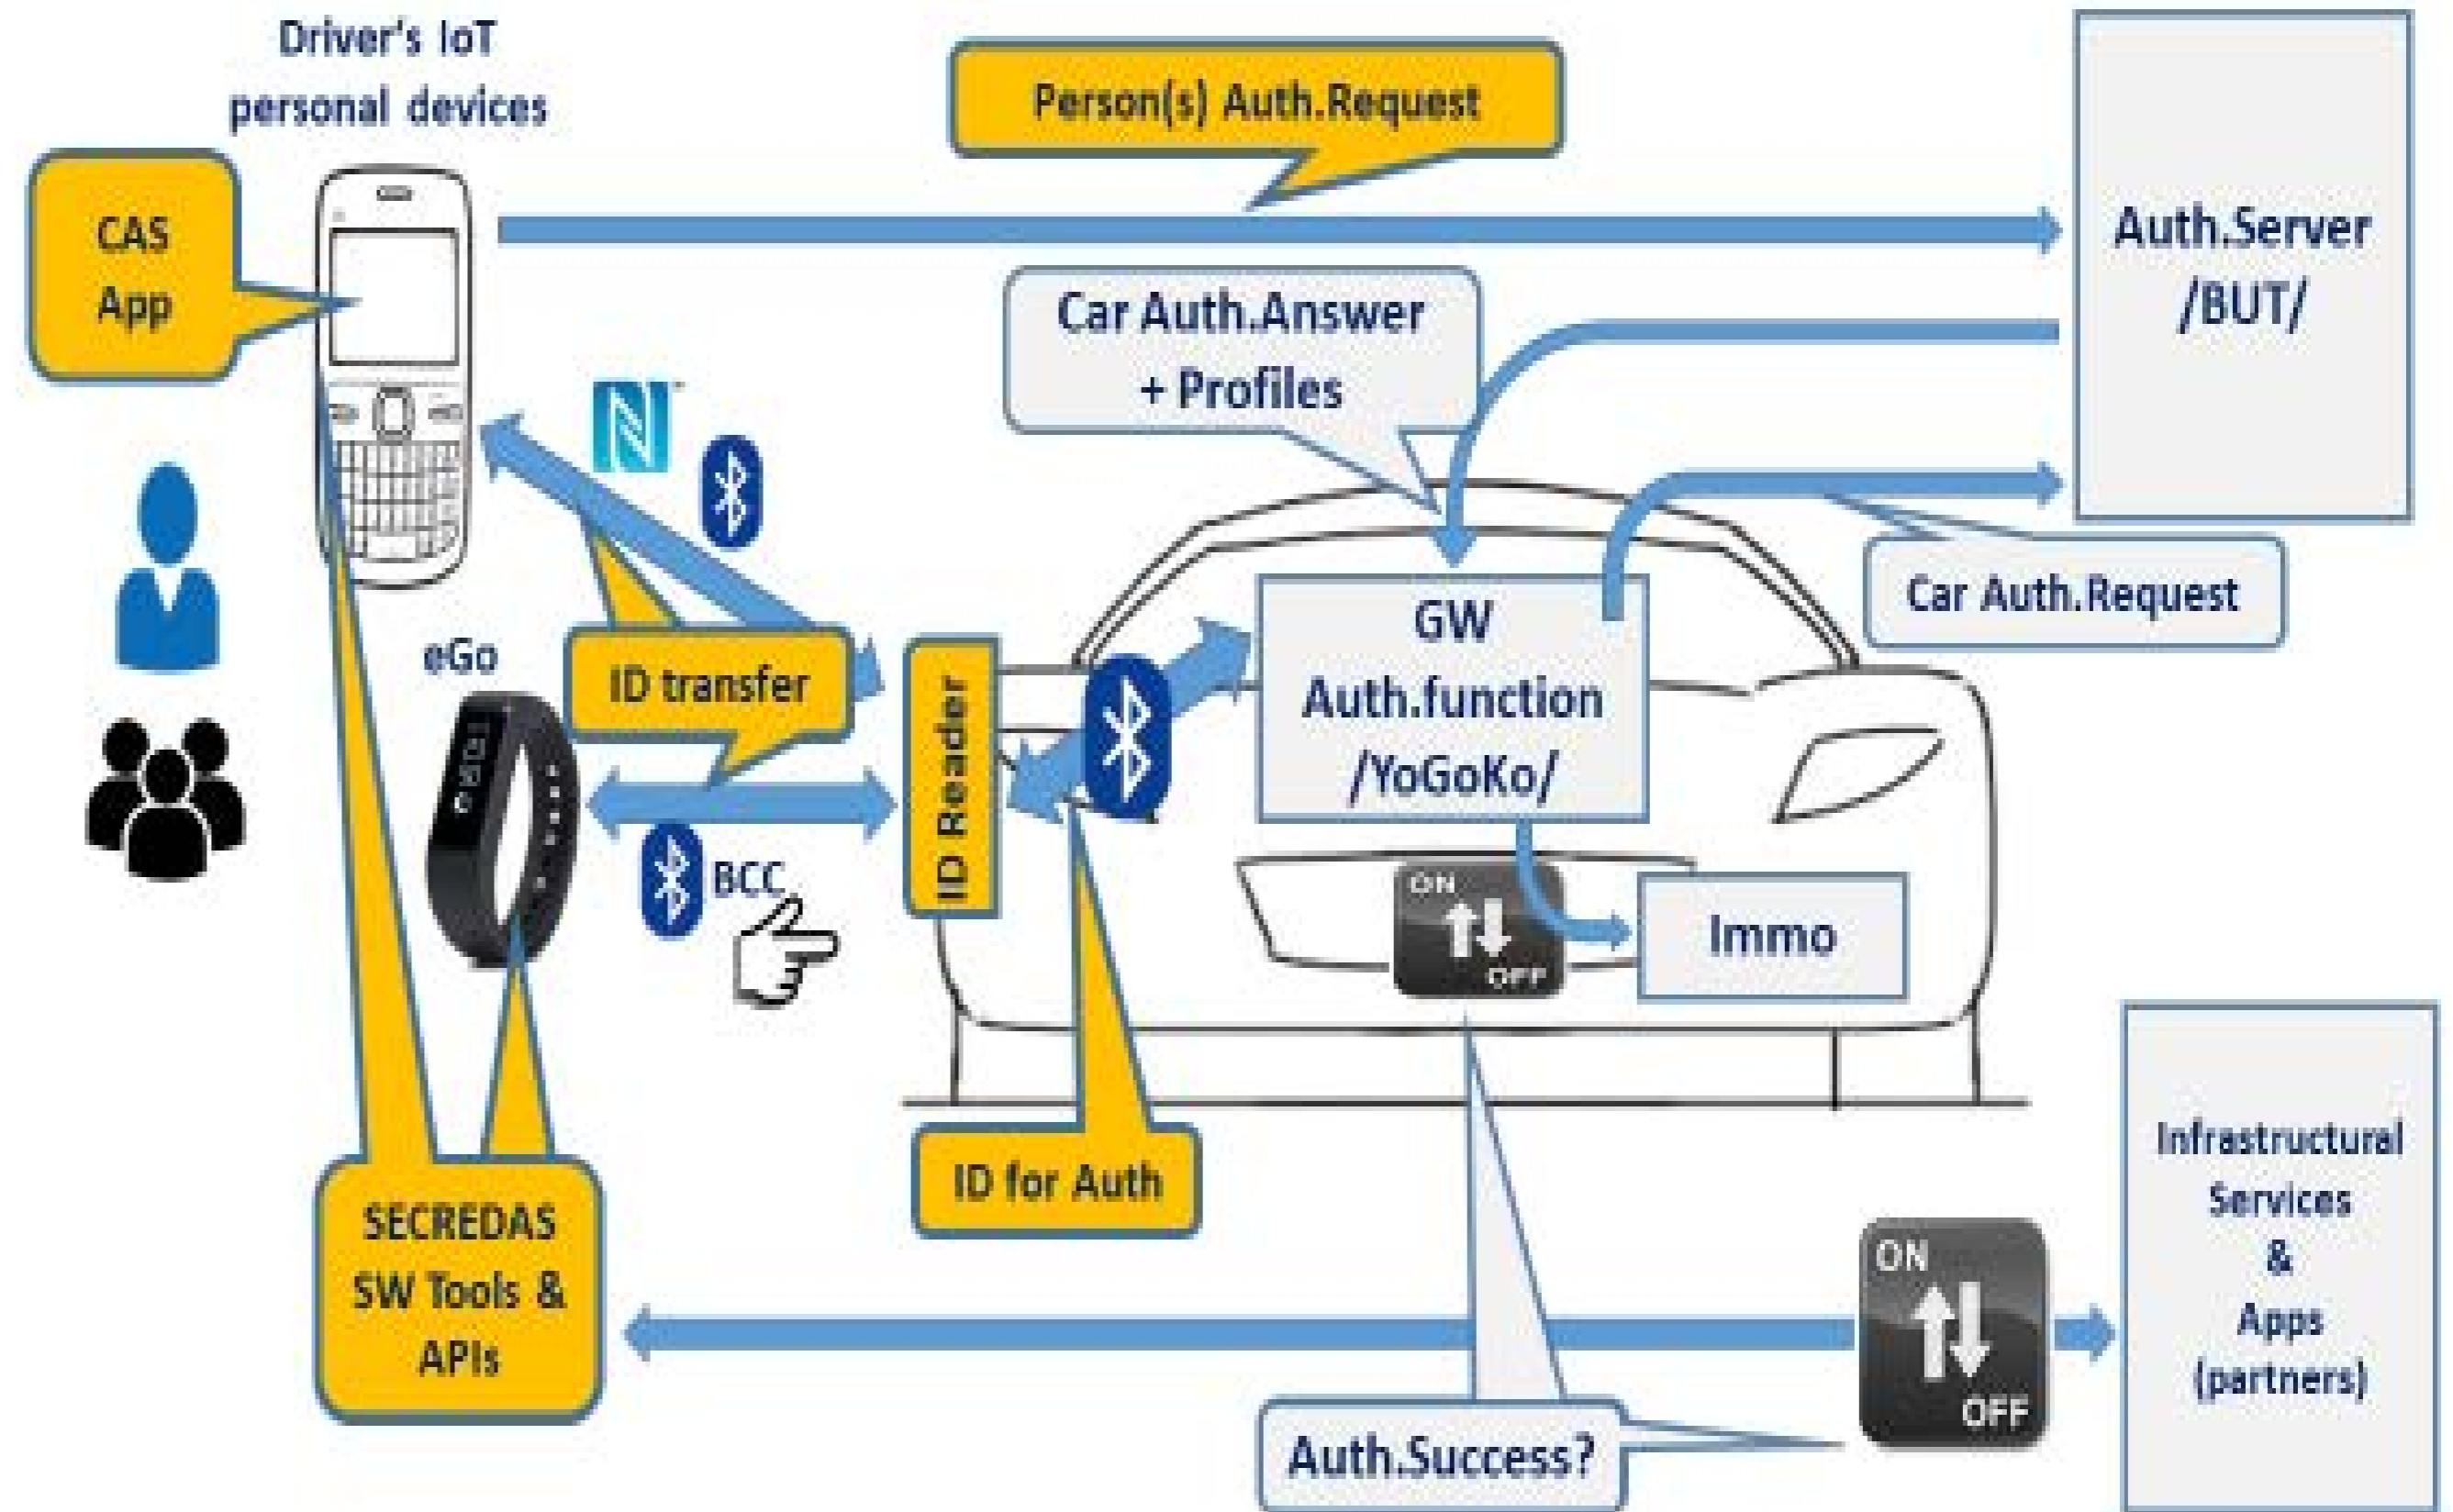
Driver's IoT personal devices

Person(s) Auth.Request

CAS App

Auth.Server /BUT/

Car Auth.Answer + Profiles

eGo

ID transfer

ID Reader

GW Auth.function /YoGoKo/

Car Auth.Request

BCC

ON OFF

Immo

ID for Auth

SECREDAS SW Tools & APIs

Infrastructural Services & Apps (partners)

ON OFF

Auth.Success?